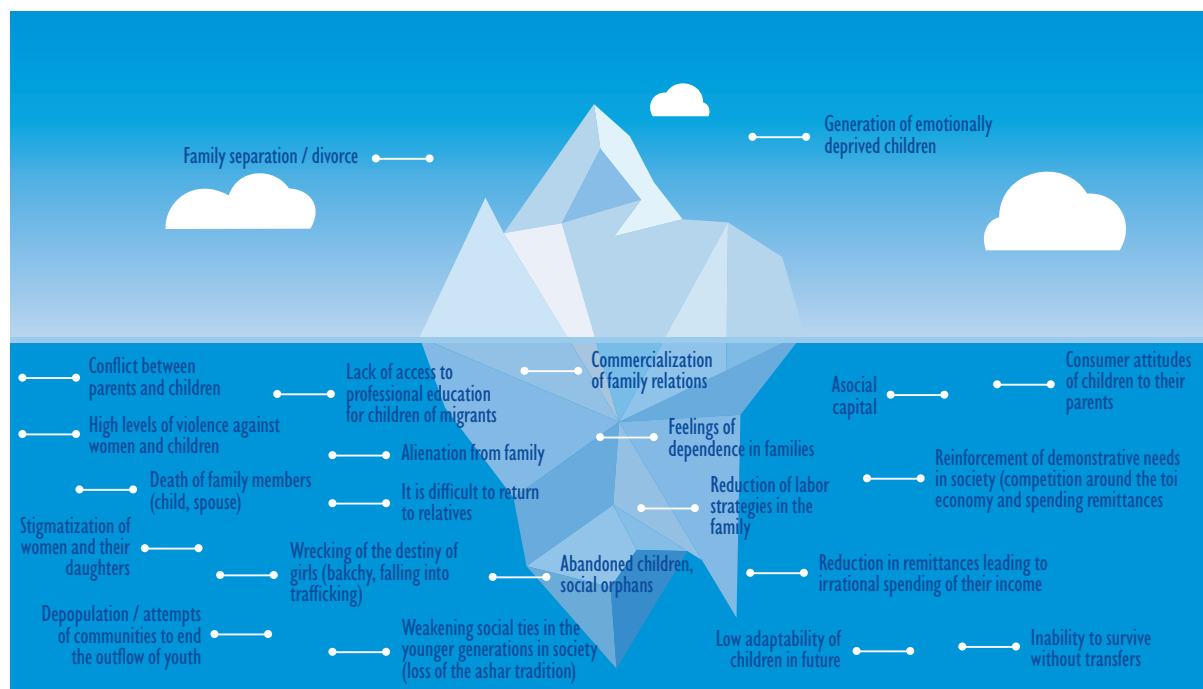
Family separation / divorce

Generation of emotionally deprived children

Conflict between parents and children

Lack of access to professional education for children of migrants

Commercialization of family relations

Asocial capital

Consumer attitudes of children to their parents

High levels of violence against women and children

Alienation from family

Feelings of dependence in families

Reinforcement of demonstrative needs in society (competition around the toi economy and spending remittances)

Death of family members (child, spouse)

It is difficult to return to relatives

Reduction of labor strategies in the family

Stigmatization of women and their daughters

Wrecking of the destiny of girls (bakchy, falling into trafficking)

Abandoned children, social orphans

Reduction in remittances leading to irrational spending of their income

Depopulation / attempts of communities to end the outflow of youth

Weakening social ties in the younger generations in society (loss of the ashar tradition)

Low adaptability of children in future

Inability to survive without transfers